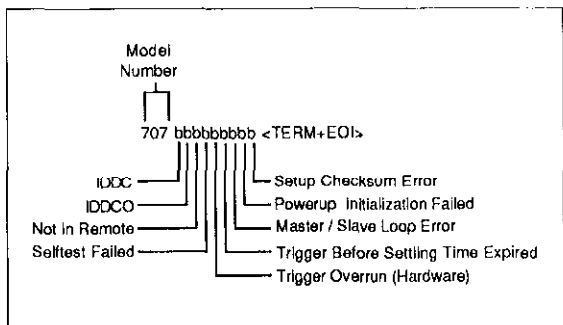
Model Number

707 bbbbbbbbb <TERM+EOI>

IDDC
IDDCO
Not In Remote
Selftest Failed

Setup Checksum Error
Powerup Initialization Failed
Master / Slave Loop Error
Trigger Before Settling Time Expired
Trigger Overrun (Hardware)